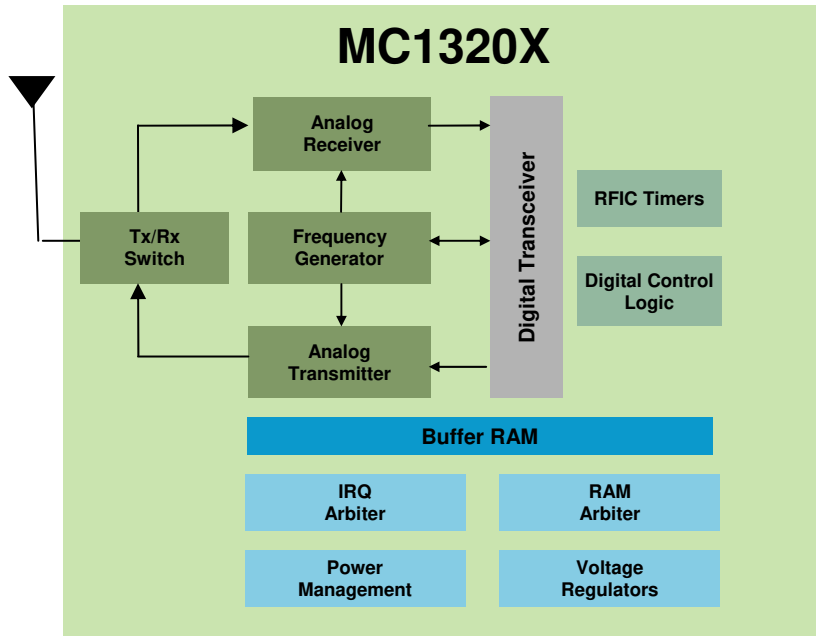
MC1320X

Analog Receiver

Tx/Rx Switch

Frequency Generator

Analog Transmitter

Digital Transceiver

RFIC Timers

Digital Control Logic

Buffer RAM

IRQ Arbiter

RAM Arbiter

Power Management

Voltage Regulators